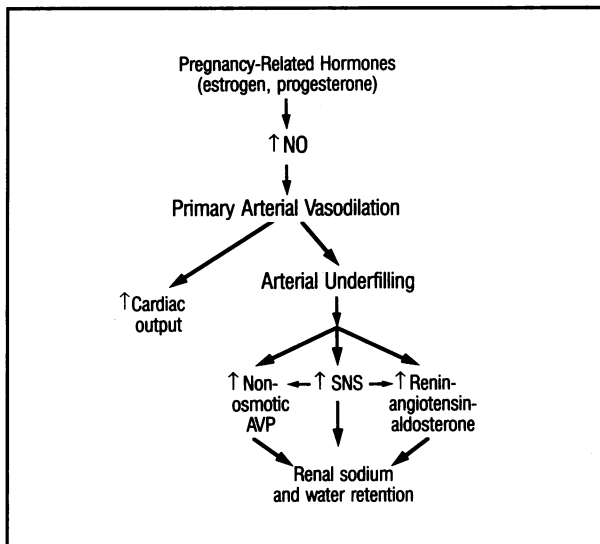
Pregnancy-Related Hormones
(estrogen, progesterone)

↑ NO

Primary Arterial Vasodilation

↑ Cardiac output

Arterial Underfilling

↑ Non-osmotic AVP

↑ SNS

↑ Renin-angiotensin-aldosterone

Renal sodium and water retention